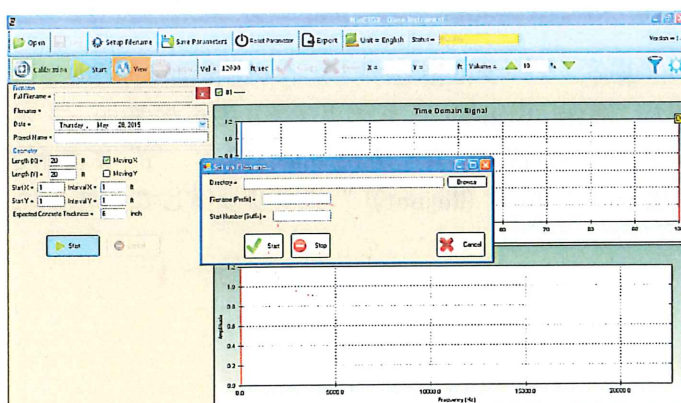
Open Setup Filename Save Parameters Reset Parameter Export Unit = English Status =

Version = 1.

Calibration Start View Vel = 12000 ft/sec X = Y = ft Volume = 10 %

Filename
Full Filename =
Filename =
Date = Thursday , May 28, 2015
Project Name =

Geometry
Length (X) = 20 ft Moving X
Length (Y) = 20 ft Moving Y
Start X = 1 Interval X = 1 ft
Start Y = 1 Interval Y = 1 ft
Expected Concrete Thickness = 6 inch

Start Stop

01 —

Time Domain Signal

1.2
1.0
0.8

60 70 80 90 10

Setup Filename
Directory = Browse
Filename (Prefix) =
Start Number (Suffix) =
Start Stop Cancel

1.2
1.0
0.8
0.6
0.4
0.2
0.0

Amplitude

0.0 5000.0 10000.0 15000.0 20000.0
Frequency (Hz)